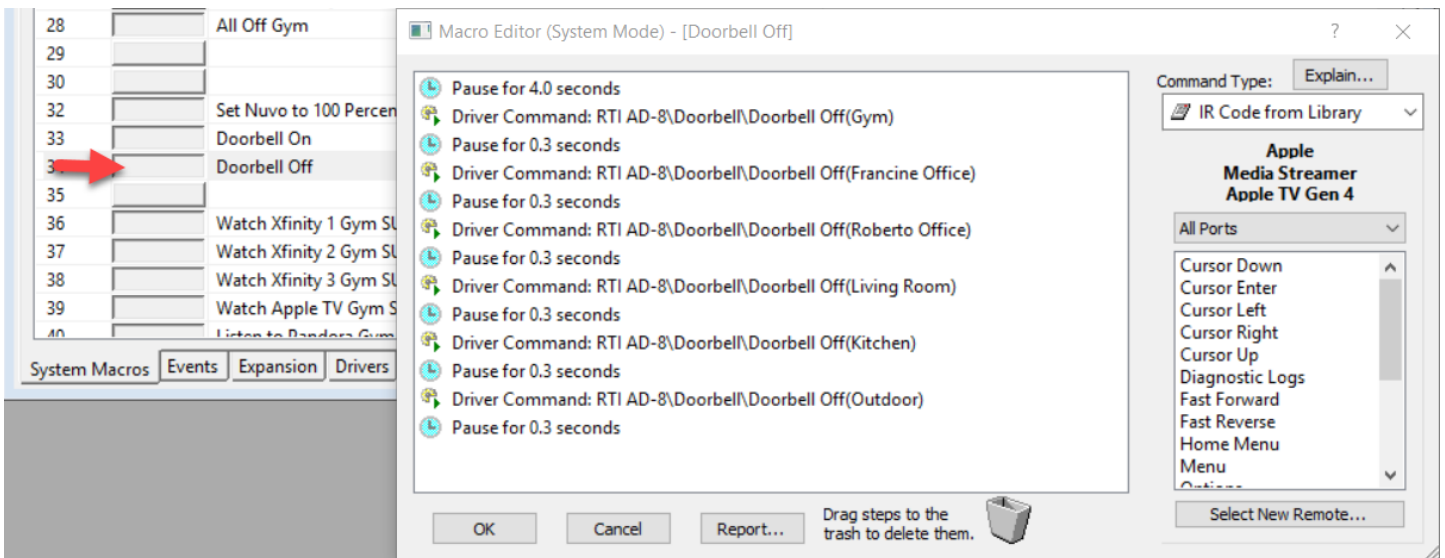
| | | |
|---|---|---|
| 28 | | All Off Gym |
| 29 | | |
| 30 | | |
| 32 | | Set Nuvo to 100 Percen |
| 33 | | Doorbell On |
| 3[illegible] | | Doorbell Off |
| 35 | | |
| 36 | | Watch Xfinity 1 Gym SU |
| 37 | | Watch Xfinity 2 Gym SU |
| 38 | | Watch Xfinity 3 Gym SU |
| 39 | | Watch Apple TV Gym S |
| 40 | | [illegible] |

System Macros | Events | Expansion | Drivers

Macro Editor (System Mode) - [Doorbell Off]

?

Pause for 4.0 seconds
Driver Command: RTI AD-8\Doorbell\Doorbell Off(Gym)
Pause for 0.3 seconds
Driver Command: RTI AD-8\Doorbell\Doorbell Off(Francine Office)
Pause for 0.3 seconds
Driver Command: RTI AD-8\Doorbell\Doorbell Off(Roberto Office)
Pause for 0.3 seconds
Driver Command: RTI AD-8\Doorbell\Doorbell Off(Living Room)
Pause for 0.3 seconds
Driver Command: RTI AD-8\Doorbell\Doorbell Off(Kitchen)
Pause for 0.3 seconds
Driver Command: RTI AD-8\Doorbell\Doorbell Off(Outdoor)
Pause for 0.3 seconds

Command Type: Explain...

IR Code from Library

Apple
Media Streamer
Apple TV Gen 4

All Ports

Cursor Down
Cursor Enter
Cursor Left
Cursor Right
Cursor Up
Diagnostic Logs
Fast Forward
Fast Reverse
Home Menu
Menu
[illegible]

OK Cancel Report... Drag steps to the trash to delete them.

Select New Remote...